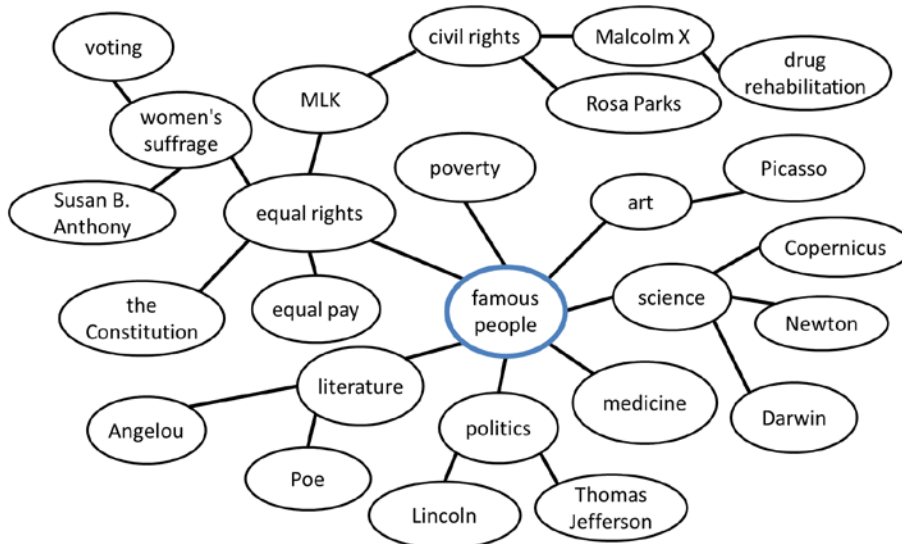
famous people

equal rights

MLK

civil rights

Malcolm X

drug rehabilitation

Rosa Parks

women's suffrage

voting

Susan B. Anthony

the Constitution

equal pay

poverty

art

Picasso

science

Copernicus

Newton

Darwin

medicine

politics

Lincoln

Thomas Jefferson

literature

Angelou

Poe